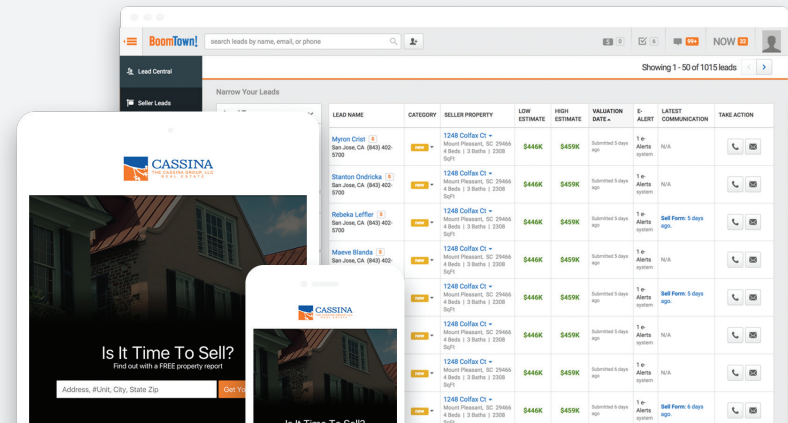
BoomTown!

search leads by name, email, or phone

5 0 6 99+ NOW 82

Lead Central

Seller Leads

Showing 1 - 50 of 1015 leads

Narrow Your Leads

| LEAD NAME | CATEGORY | SELLER PROPERTY | LOW ESTIMATE | HIGH ESTIMATE | VALUATION DATE | E-ALERT | LATEST COMMUNICATION | TAKE ACTION |
|---|---|---|---|---|---|---|---|---|
| Myron Crist S San Jose, CA (843) 402-5700 | | 1248 Colfax Ct Mount Pleasant, SC 29466 4 Beds \| 3 Baths \| 2308 SqFt | \$446K | \$459K | Submitted 5 days ago | 1 e-Alerts system | N/A | |
| Stanton Ondricka S San Jose, CA (843) 402-5700 | | 1248 Colfax Ct Mount Pleasant, SC 29466 4 Beds \| 3 Baths \| 2308 SqFt | \$446K | \$459K | Submitted 5 days ago | 1 e-Alerts system | N/A | |
| Rebeka Leffler S San Jose, CA (843) 402-5700 | | 1248 Colfax Ct Mount Pleasant, SC 29466 4 Beds \| 3 Baths \| 2308 SqFt | \$446K | \$459K | Submitted 5 days ago | 1 e-Alerts system | Sell Form: 5 days ago. | |
| Maeve Blanda S San Jose, CA (843) 402-5700 | | 1248 Colfax Ct Mount Pleasant, SC 29466 4 Beds \| 3 Baths \| 2308 SqFt | \$446K | \$459K | Submitted 5 days ago | 1 e-Alerts system | N/A | |
| | | 1248 Colfax Ct Mount Pleasant, SC 29466 4 Beds \| 3 Baths \| 2308 SqFt | \$446K | \$459K | Submitted 5 days ago | 1 e-Alerts system | Sell Form: 5 days ago. | |
| | | 1248 Colfax Ct Mount Pleasant, SC 29466 4 Beds \| 3 Baths \| 2308 SqFt | \$446K | \$459K | Submitted 5 days ago | 1 e-Alerts system | N/A | |
| | | 1248 Colfax Ct Mount Pleasant, SC 29466 4 Beds \| 3 Baths \| 2308 SqFt | \$446K | \$459K | Submitted 5 days ago | 1 e-Alerts system | N/A | |
| | | 1248 Colfax Ct Mount Pleasant, SC 29466 4 Beds \| 3 Baths \| 2308 SqFt | \$446K | \$459K | Submitted 5 days ago | 1 e-Alerts system | Sell Form: 6 days ago. | |

CASSINA
THE CASSINA GROUP, LLC
REAL ESTATE

Is It Time To Sell?
Find out with a FREE property report

Address, #Unit, City, State Zip

Get Yo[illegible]

CASSINA

Is It Time To Sell?